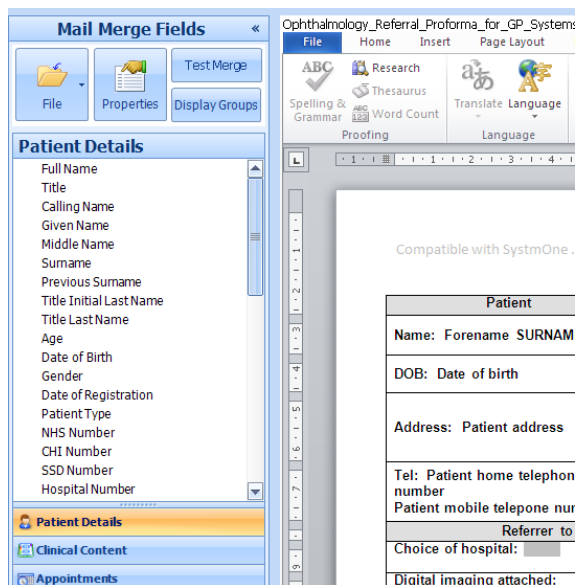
Mail Merge Fields «

File
Properties
Test Merge
Display Groups

Patient Details

Full Name
Title
Calling Name
Given Name
Middle Name
Surname
Previous Surname
Title Initial Last Name
Title Last Name
Age
Date of Birth
Gender
Date of Registration
Patient Type
NHS Number
CHI Number
SSD Number
Hospital Number

Patient Details
Clinical Content
Appointments

Ophthalmology_Referral_Proforma_for_GP_Systems

File
Home
Insert
Page Layout

Spelling & Grammar
Research
Thesaurus
Word Count
Proofing
Translate
Language
Language

Compatible with SystmOne

Patient
Name: Forename SURNAM
DOB: Date of birth
Address: Patient address
Tel: Patient home telephon number
Patient mobile telepone nur
Referrer to
Choice of hospital:
Digital imaging attached: